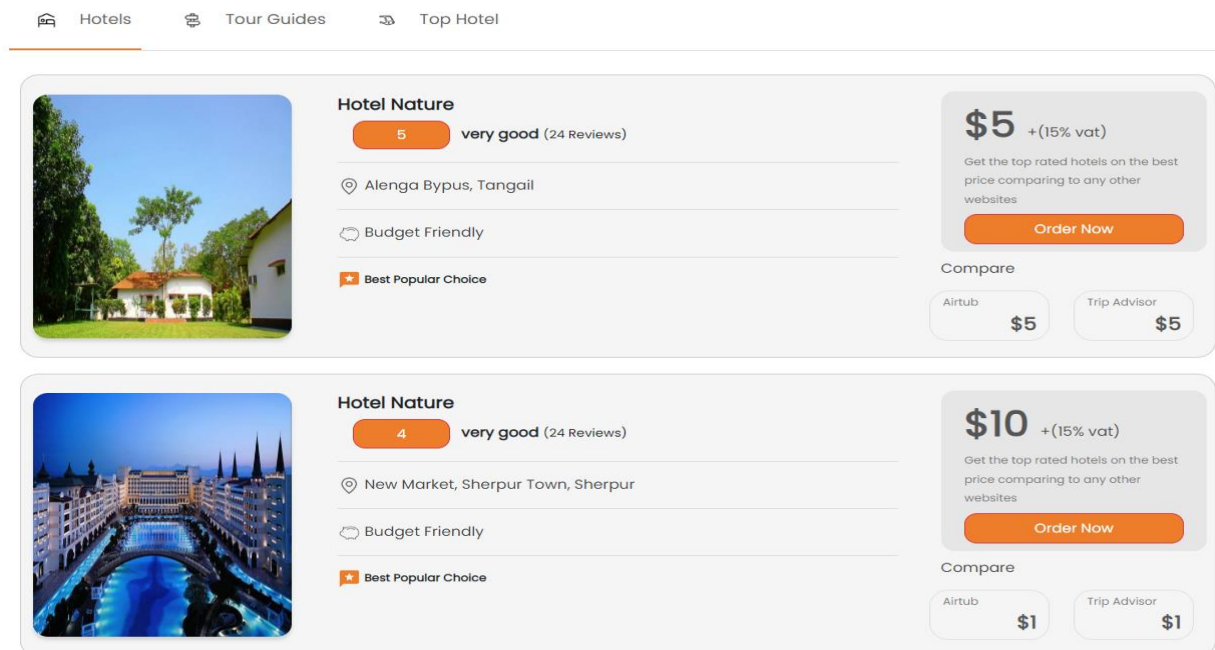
Hotels Tour Guides Top Hotel

Hotel Nature
5 very good (24 Reviews)
Alenga Bypus, Tangail
Budget Friendly
Best Popular Choice

$5 +(15% vat)
Get the top rated hotels on the best price comparing to any other websites
Order Now
Compare
Airtub $5
Trip Advisor $5

Hotel Nature
4 very good (24 Reviews)
New Market, Sherpur Town, Sherpur
Budget Friendly
Best Popular Choice

$10 +(15% vat)
Get the top rated hotels on the best price comparing to any other websites
Order Now
Compare
Airtub $1
Trip Advisor $1